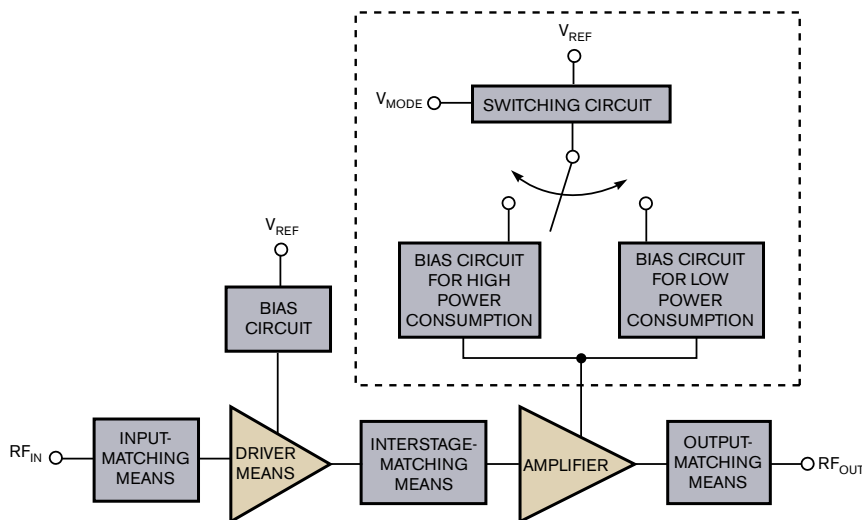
$V_{REF}$

$V_{MODE}$

SWITCHING CIRCUIT

$V_{REF}$

BIAS CIRCUIT

BIAS CIRCUIT FOR HIGH POWER CONSUMPTION

BIAS CIRCUIT FOR LOW POWER CONSUMPTION

$RF_{IN}$

INPUT-MATCHING MEANS

DRIVER MEANS

INTERSTAGE-MATCHING MEANS

AMPLIFIER

OUTPUT-MATCHING MEANS

$RF_{OUT}$